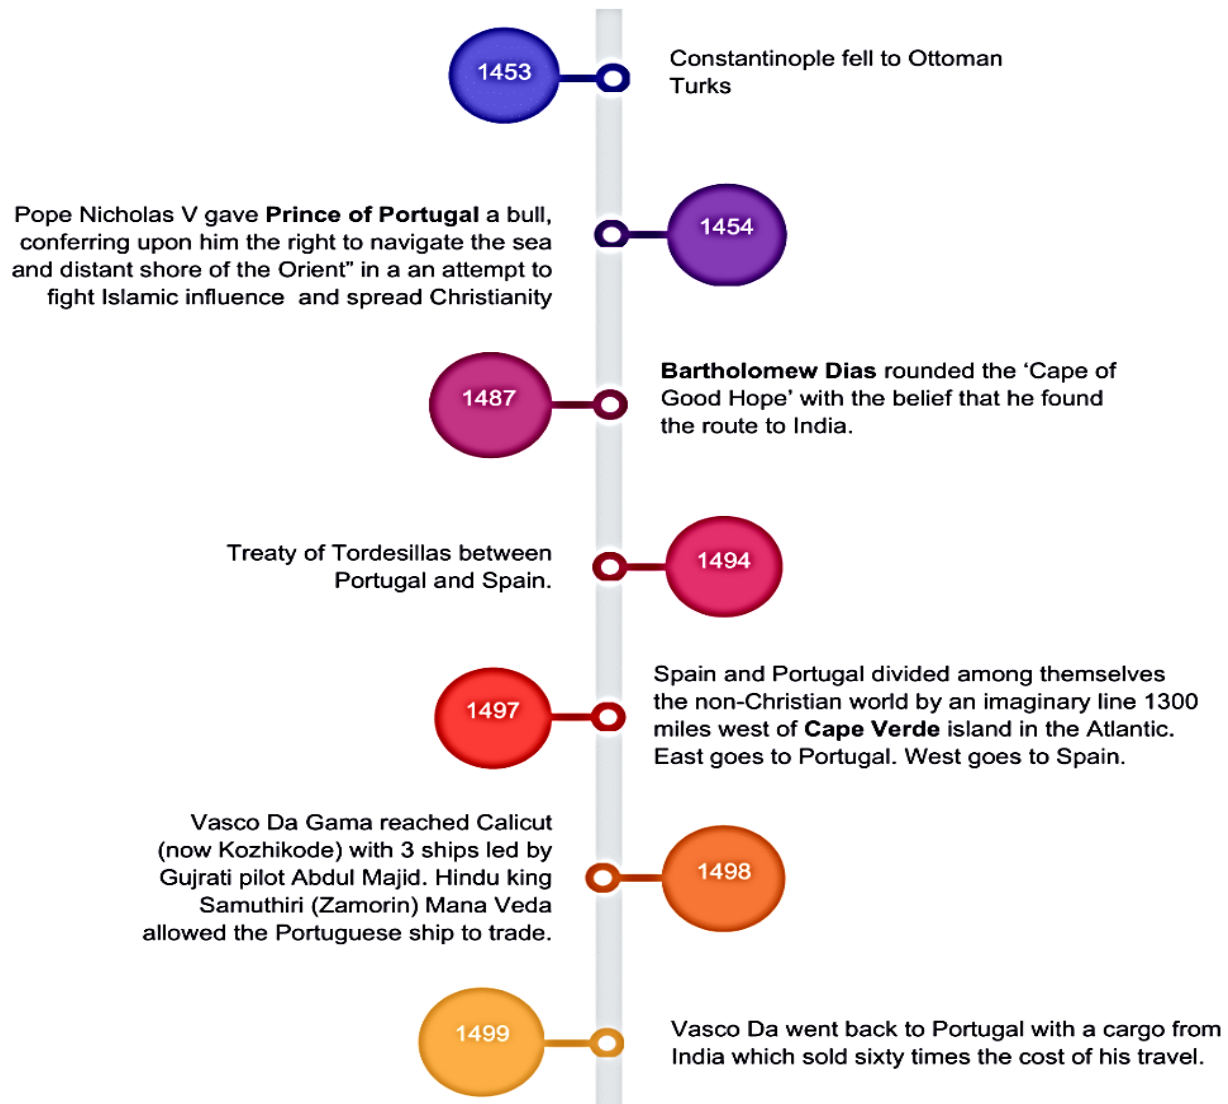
1453

Constantinople fell to Ottoman Turks

Pope Nicholas V gave **Prince of Portugal** a bull, conferring upon him the right to navigate the sea and distant shore of the Orient" in a an attempt to fight Islamic influence and spread Christianity

1454

1487

**Bartholomew Dias** rounded the 'Cape of Good Hope' with the belief that he found the route to India.

Treaty of Tordesillas between Portugal and Spain.

1494

1497

Spain and Portugal divided among themselves the non-Christian world by an imaginary line 1300 miles west of **Cape Verde** island in the Atlantic. East goes to Portugal. West goes to Spain.

Vasco Da Gama reached Calicut (now Kozhikode) with 3 ships led by Gujrati pilot Abdul Majid. Hindu king Samuthiri (Zamorin) Mana Veda allowed the Portuguese ship to trade.

1498

1499

Vasco Da went back to Portugal with a cargo from India which sold sixty times the cost of his travel.